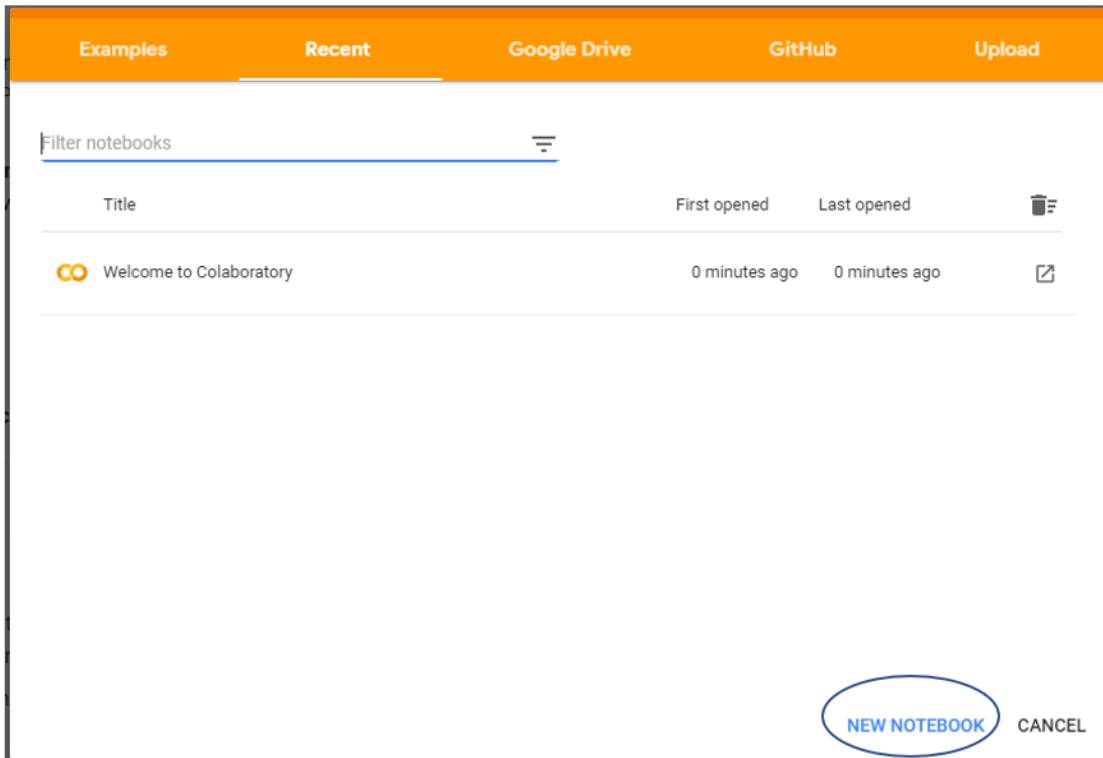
Examples Recent Google Drive GitHub Upload

Filter notebooks

| | Title | First opened | Last opened |
|---|---|---|---|
| CO | Welcome to Colaboratory | 0 minutes ago | 0 minutes ago |

NEW NOTEBOOK CANCEL